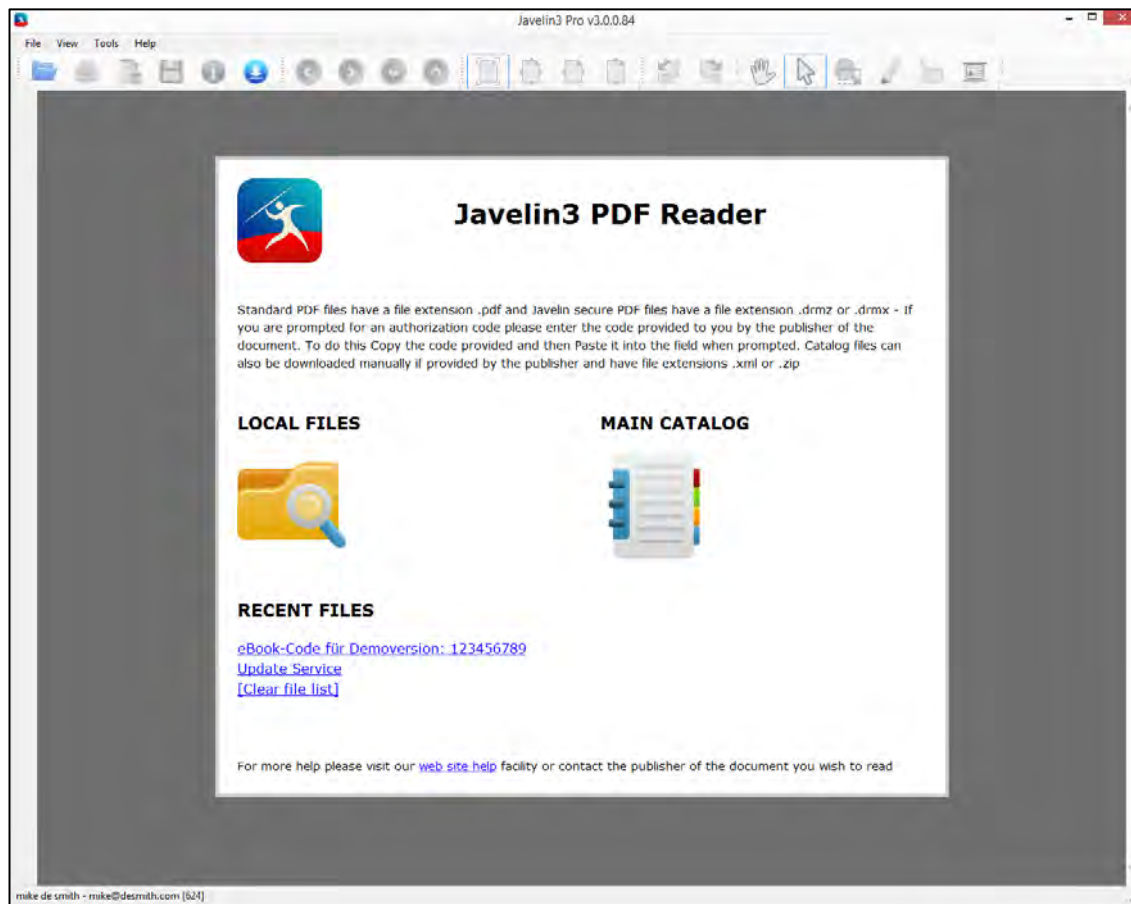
Javelin3 Pro v3.0.0.84

File View Tools Help

Javelin3 PDF Reader

Standard PDF files have a file extension .pdf and Javelin secure PDF files have a file extension .drmz or .drmx - If you are prompted for an authorization code please enter the code provided to you by the publisher of the document. To do this Copy the code provided and then Paste it into the field when prompted. Catalog files can also be downloaded manually if provided by the publisher and have file extensions .xml or .zip

LOCAL FILES

MAIN CATALOG

RECENT FILES

eBook-Code für Demoversion: 123456789
Update Service
[Clear file list]

For more help please visit our web site help facility or contact the publisher of the document you wish to read

mike de smith - mike@desmith.com [624]